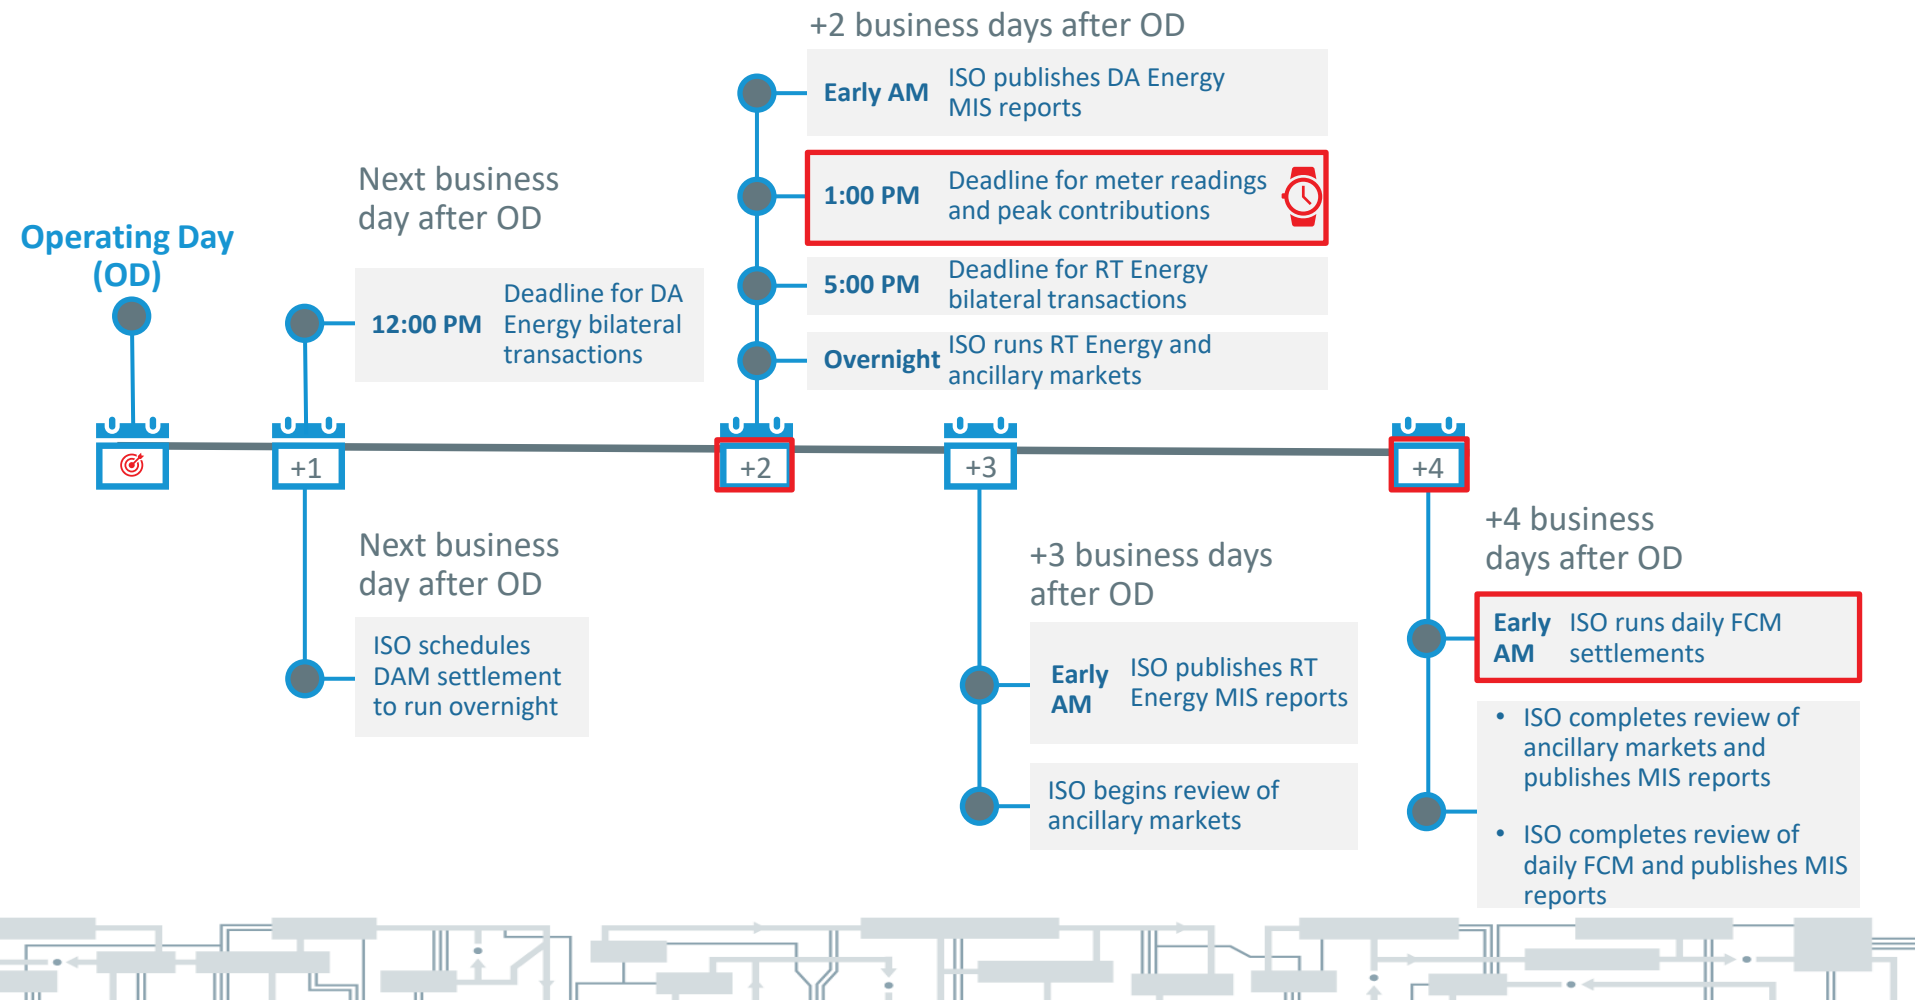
Operating Day (OD)

Next business day after OD

| 12:00 PM | Deadline for DA Energy bilateral transactions |
|---|---|

+2 business days after OD

| Early AM | ISO publishes DA Energy MIS reports |
|---|---|
| 1:00 PM | Deadline for meter readings and peak contributions |
| 5:00 PM | Deadline for RT Energy bilateral transactions |
| Overnight | ISO runs RT Energy and ancillary markets |

+1

+2

+3

+4

Next business day after OD

ISO schedules DAM settlement to run overnight

+3 business days after OD

| Early AM | ISO publishes RT Energy MIS reports |
|---|---|

ISO begins review of ancillary markets

+4 business days after OD

| Early AM | ISO runs daily FCM settlements |
|---|---|

• ISO completes review of ancillary markets and publishes MIS reports

• ISO completes review of daily FCM and publishes MIS reports